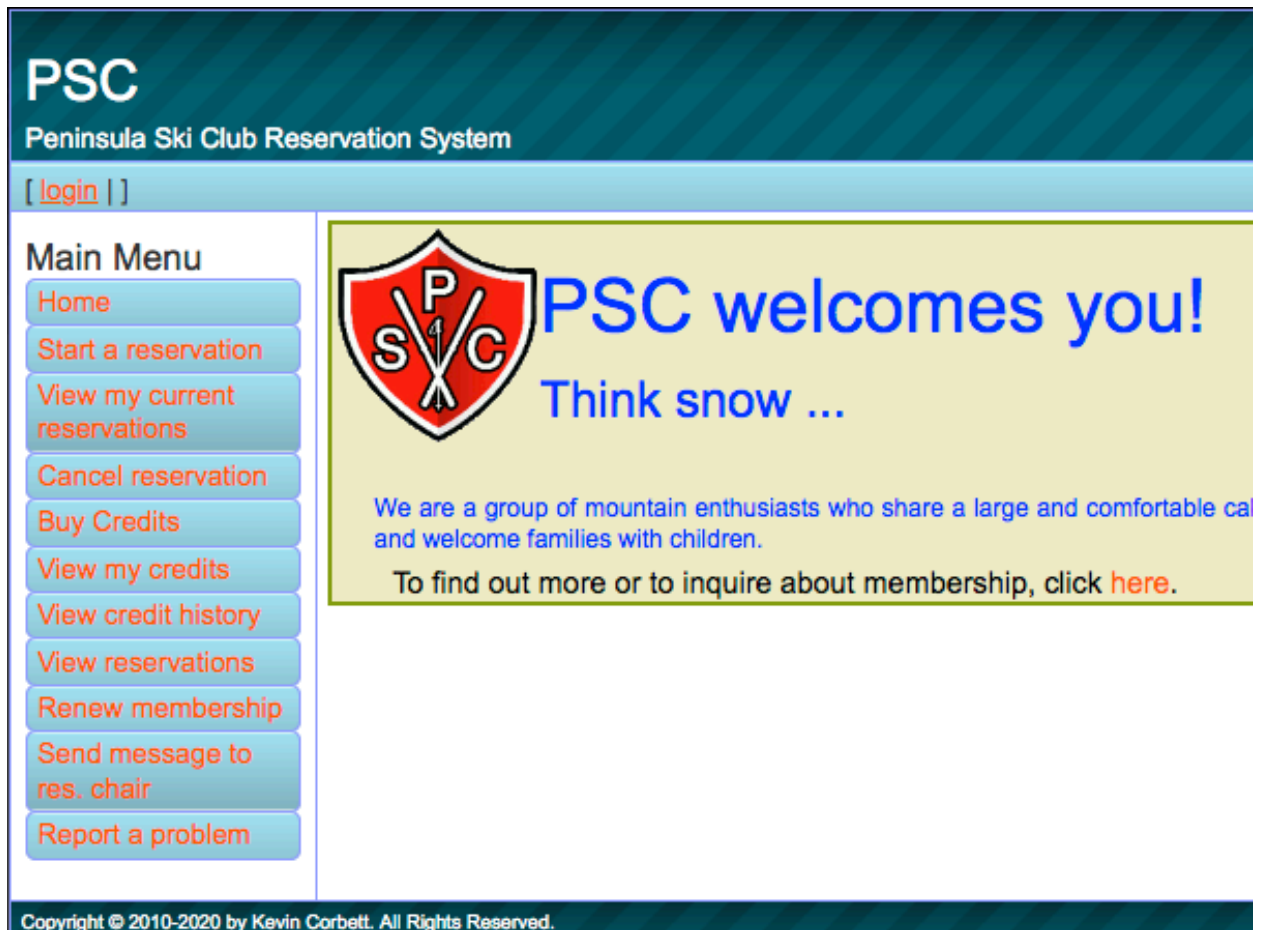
PSC
Peninsula Ski Club Reservation System

[ login | ]

Main Menu
Home
Start a reservation
View my current reservations
Cancel reservation
Buy Credits
View my credits
View credit history
View reservations
Renew membership
Send message to res. chair
Report a problem

P S C 4

PSC welcomes you!
Think snow ...

We are a group of mountain enthusiasts who share a large and comfortable ca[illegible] and welcome families with children.

To find out more or to inquire about membership, click here.

Copyright © 2010-2020 by Kevin Corbett. All Rights Reserved.